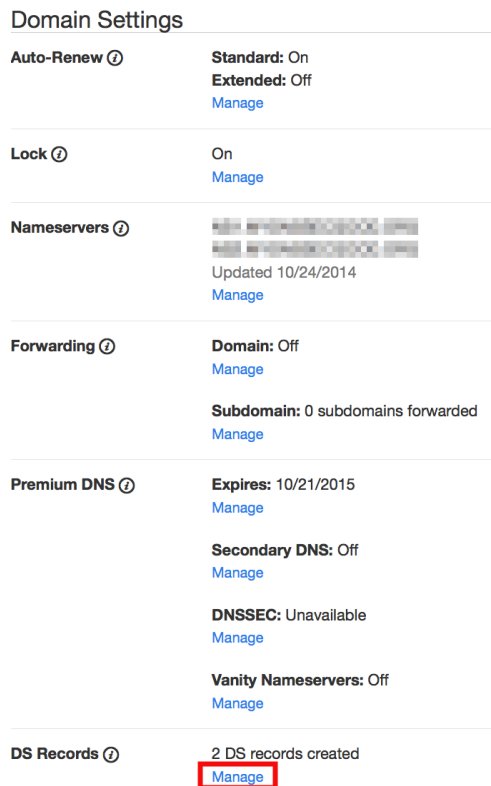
Domain Settings

Auto-Renew ⓘ

Standard: On
Extended: Off
Manage

Lock ⓘ

On
Manage

Nameservers ⓘ

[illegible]
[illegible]
Updated 10/24/2014
Manage

Forwarding ⓘ

Domain: Off
Manage

Subdomain: 0 subdomains forwarded
Manage

Premium DNS ⓘ

Expires: 10/21/2015
Manage

Secondary DNS: Off
Manage

DNSSEC: Unavailable
Manage

Vanity Nameservers: Off
Manage

DS Records ⓘ

2 DS records created
Manage